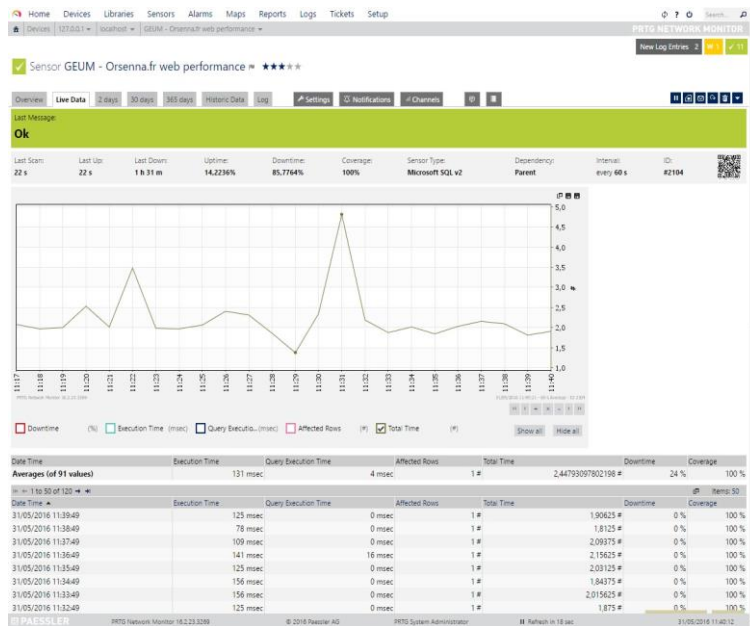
Home Devices Libraries Sensors Alarms Maps Reports Logs Tickets Setup

Search...

Devices | 127.0.0.1 | localhost | GEUM - Orsenna.fr web performance

PRTG NETWORK MONITOR

New Log Entries 2 1 11

Sensor GEUM - Orsenna.fr web performance ★★★★★

Overview Live Data 2 days 30 days 365 days Historic Data Log Settings Notifications Channels

Last Message:
Ok

| Last Scan: | Last Up: | Last Down: | Uptime: | Downtime: | Coverage: | Sensor Type: | Dependency: | Interval: | ID: |
|---|---|---|---|---|---|---|---|---|---|
| 22 s | 22 s | 1 h 31 m | 14,2236% | 85,7764% | 100% | Microsoft SQL v2 | Parent | every 60 s | #2104 |

5,0
4,5
4,0
3,5
3,0 #
2,5
2,0
1,5
1,0

11:17 11:18 11:19 11:20 11:21 11:22 11:23 11:24 11:25 11:26 11:27 11:28 11:29 11:30 11:31 11:32 11:33 11:34 11:35 11:36 11:37 11:38 11:39 11:40

PRTG Network Monitor 16.2.23.3269

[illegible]

Downtime (%) Execution Time (msec) Query Executio... (msec) Affected Rows (#) Total Time (#)

Show all Hide all

| Date Time | Execution Time | Query Execution Time | Affected Rows | Total Time | Downtime | Coverage |
|---|---|---|---|---|---|---|
| Averages (of 91 values) | 131 msec | 4 msec | 1 # | 2,44793097802198 # | 24 % | 100 % |

1 to 50 of 120

Items: 50

| Date Time ▲ | Execution Time | Query Execution Time | Affected Rows | Total Time | Downtime | Coverage |
|---|---|---|---|---|---|---|
| 31/05/2016 11:39:49 | 125 msec | 0 msec | 1 # | 1,90625 # | 0 % | 100 % |
| 31/05/2016 11:38:49 | 78 msec | 0 msec | 1 # | 1,8125 # | 0 % | 100 % |
| 31/05/2016 11:37:49 | 109 msec | 0 msec | 1 # | 2,09375 # | 0 % | 100 % |
| 31/05/2016 11:36:49 | 141 msec | 16 msec | 1 # | 2,15625 # | 0 % | 100 % |
| 31/05/2016 11:35:49 | 125 msec | 0 msec | 1 # | 2,03125 # | 0 % | 100 % |
| 31/05/2016 11:34:49 | 156 msec | 0 msec | 1 # | 1,84375 # | 0 % | 100 % |
| 31/05/2016 11:33:49 | 156 msec | 0 msec | 1 # | 2,015625 # | 0 % | 100 % |
| 31/05/2016 11:32:49 | 125 msec | 0 msec | 1 # | 1,875 # | 0 % | 100 % |

PAESSLER PRTG Network Monitor 16.2.23.3269 © 2016 Paessler AG PRTG System Administrator Refresh in 18 sec 31/05/2016 11:40:12